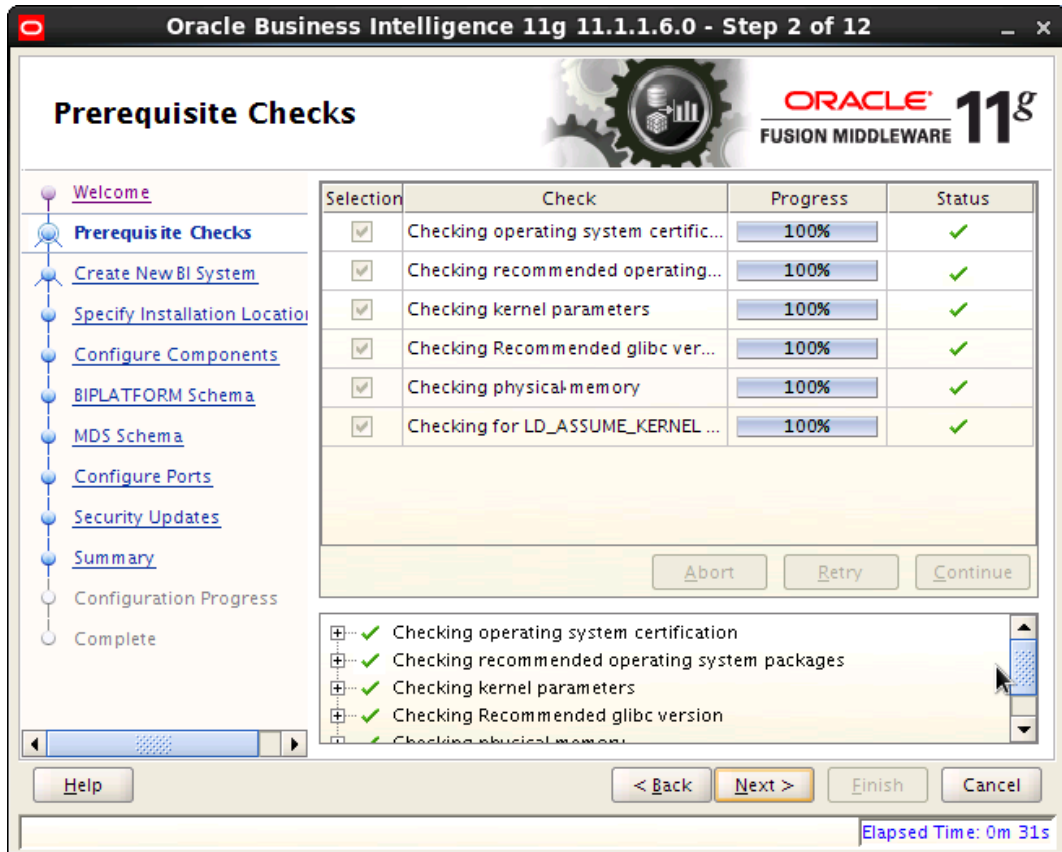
Oracle Business Intelligence 11g 11.1.1.6.0 - Step 2 of 12

Prerequisite Checks

ORACLE FUSION MIDDLEWARE 11g

Welcome
Prerequisite Checks
Create New BI System
Specify Installation Locatio
Configure Components
BIPLATFORM Schema
MDS Schema
Configure Ports
Security Updates
Summary
Configuration Progress
Complete

| Selection | Check | Progress | Status |
|---|---|---|---|
| ✓ | Checking operating system certific... | 100% | ✓ |
| ✓ | Checking recommended operating... | 100% | ✓ |
| ✓ | Checking kernel parameters | 100% | ✓ |
| ✓ | Checking Recommended glibc ver... | 100% | ✓ |
| ✓ | Checking physical memory | 100% | ✓ |
| ✓ | Checking for LD_ASSUME_KERNEL ... | 100% | ✓ |

Abort Retry Continue

Checking operating system certification
Checking recommended operating system packages
Checking kernel parameters
Checking Recommended glibc version
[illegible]

Help
< Back Next > Finish Cancel

Elapsed Time: 0m 31s